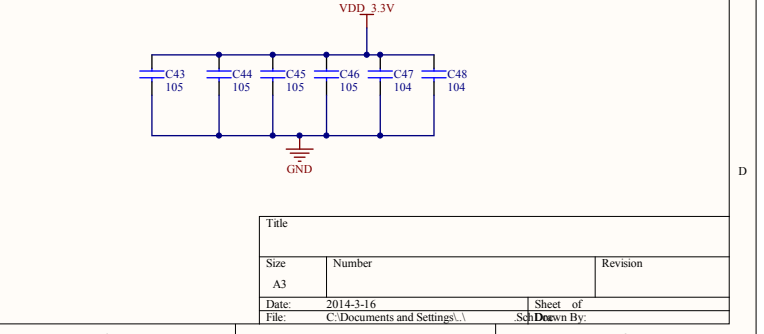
VDD_3.3V

C43
105
C44
105
C45
105
C46
105
C47
104
C48
104

GND

D

Title

| Size | Number | Revision |
|---|---|---|
| A3 | | |
| Date: | 2014-3-16 | Sheet of |
| File: | C:\Documents and Settings\..\ .SchDoc | Drawn By: |